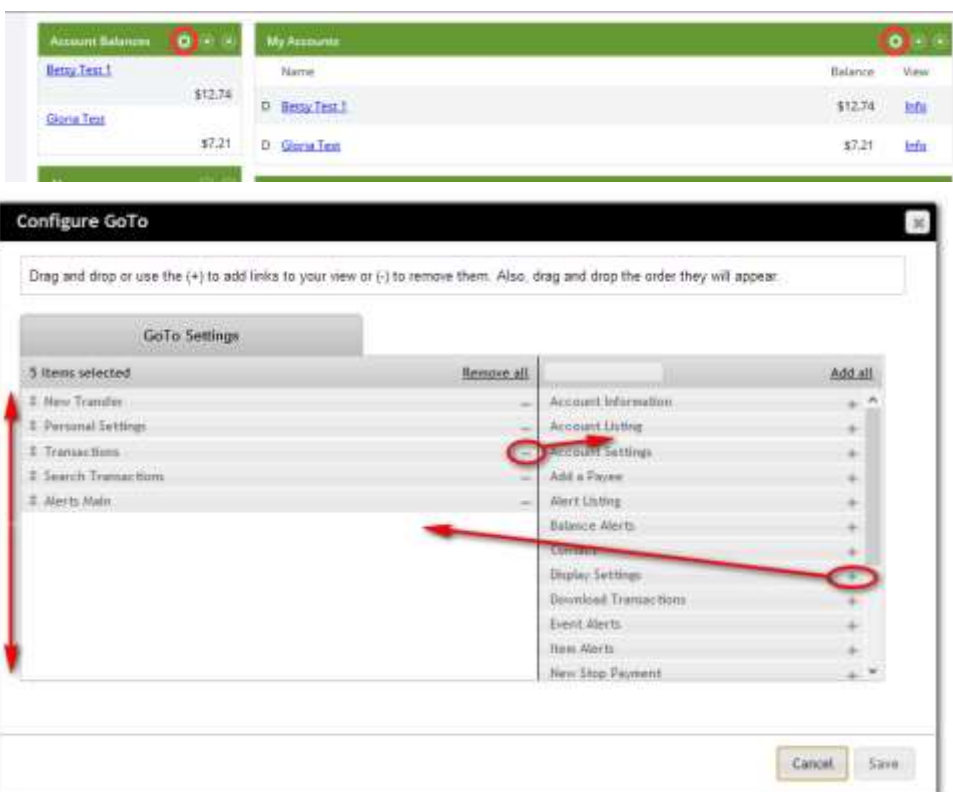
Account Balances

Betsy Test 1

$12.74

Gloria Test

$7.21

My Accounts

| | Name | Balance | View |
|---|---|---|---|
| D | Betsy Test 1 | $12.74 | Info |
| D | Gloria Test | $7.21 | Info |

Configure GoTo

Drag and drop or use the (+) to add links to your view or (-) to remove them. Also, drag and drop the order they will appear.

GoTo Settings

5 items selected

Remove all

New Transfer

Personal Settings

Transactions

Search Transactions

Alerts Main

Add all

Account Information

Account Listing

Account Settings

Add a Payee

Alert Listing

Balance Alerts

Contacts

Display Settings

Download Transactions

Event Alerts

Item Alerts

New Stop Payment

Cancel

Save